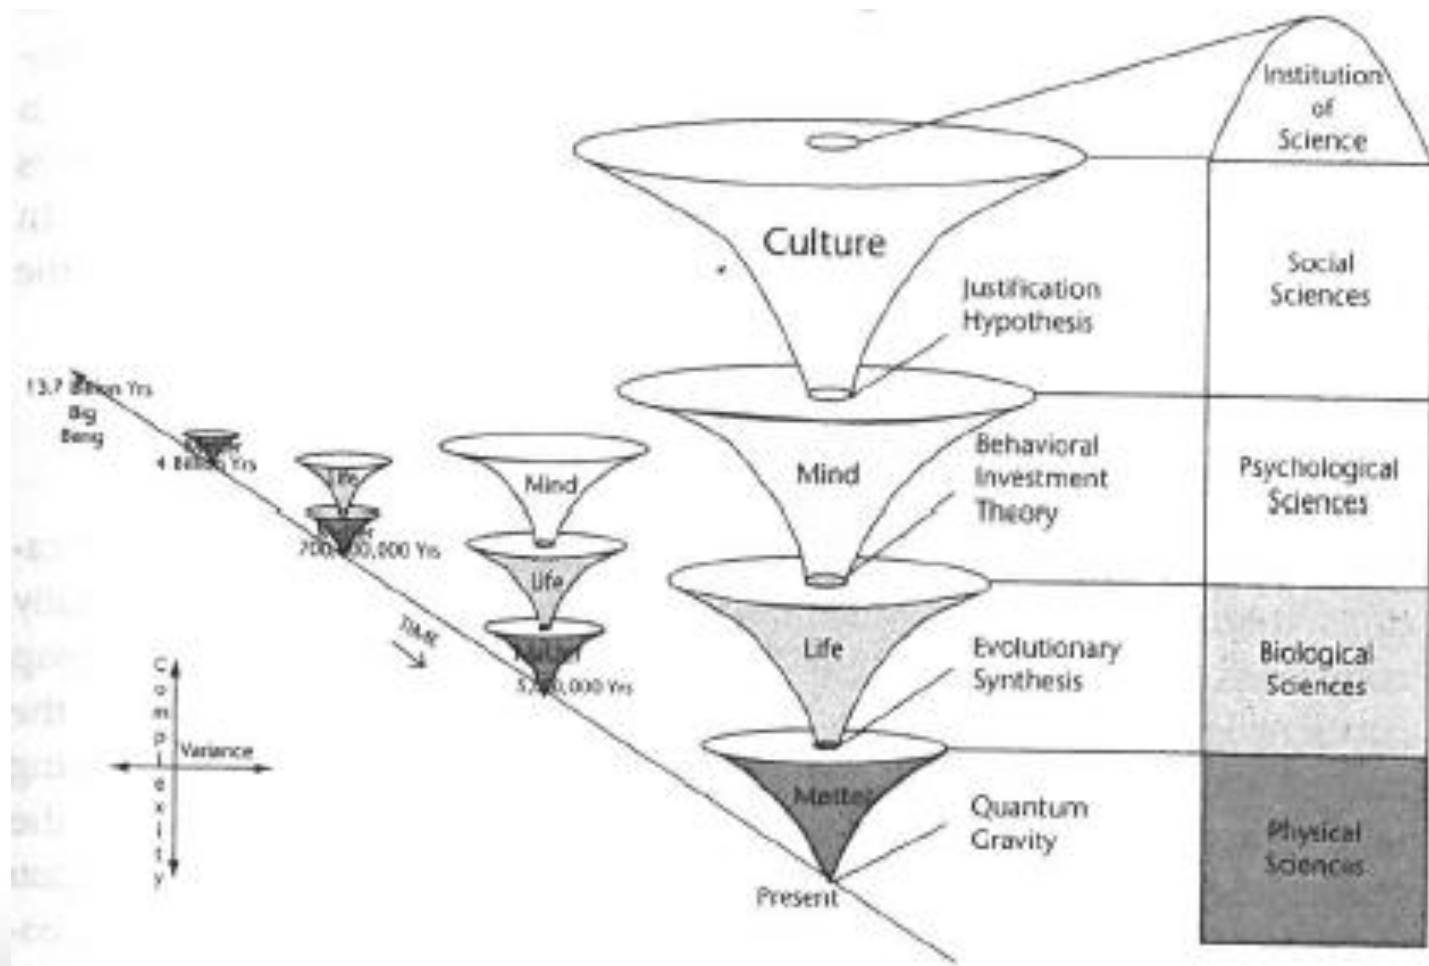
Institution of Science

Social Sciences

Psychological Sciences

Biological Sciences

Physical Sciences

Culture

Justification Hypothesis

Mind

Behavioral Investment Theory

Life

Evolutionary Synthesis

Matter

Quantum Gravity

Present

13.7 Billion Yrs Big Bang

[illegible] 4 Billion Yrs

Life

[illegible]

700,000,000 Yrs

Mind

Life

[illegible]

5,000,000 Yrs

TIME

Complexity

Variance